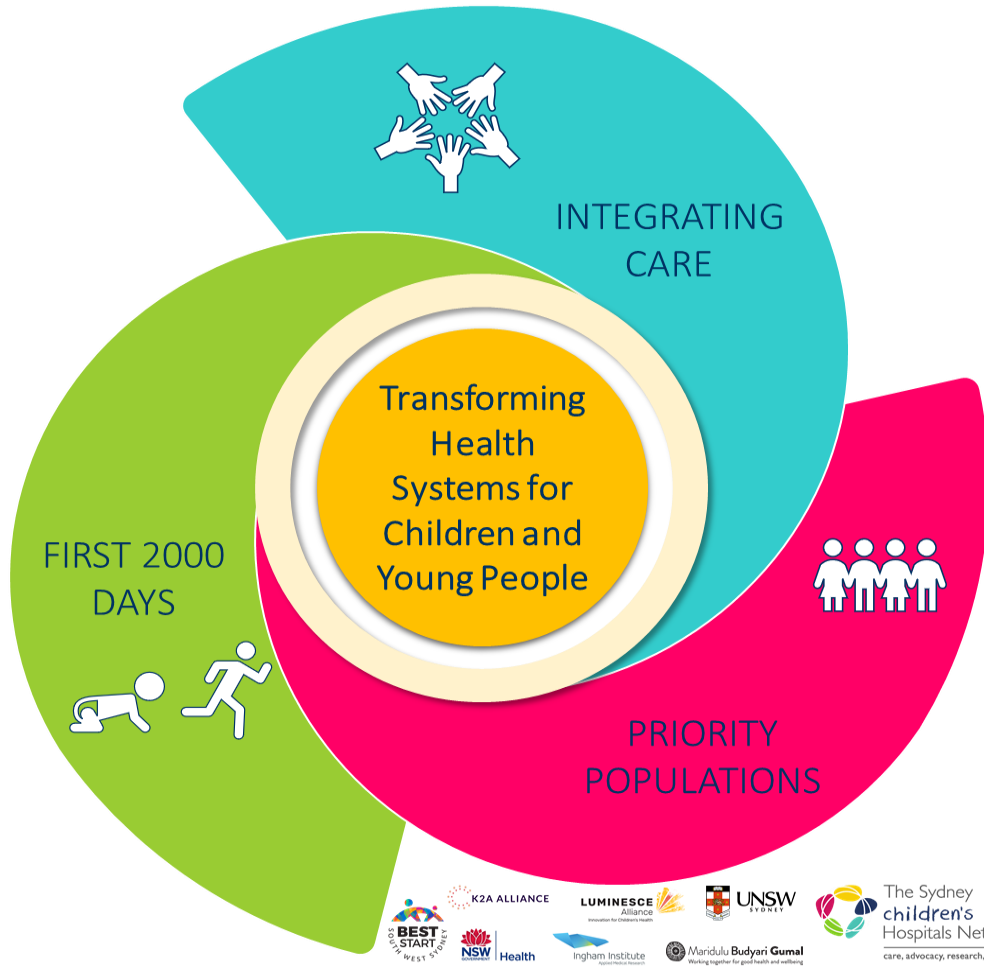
INTEGRATING CARE

Transforming Health Systems for Children and Young People

FIRST 2000 DAYS

PRIORITY POPULATIONS

BEST START SOUTH WEST SYDNEY

K2A ALLIANCE

NSW GOVERNMENT | Health

LUMINESCE Alliance
Innovation for Children's Health

Ingham Institute
Applied Medical Research

UNSW SYDNEY

Maridulu Budyari Gumal
Working together for good health and wellbeing

The Sydney children's Hospitals Net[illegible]
care, advocacy, research,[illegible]